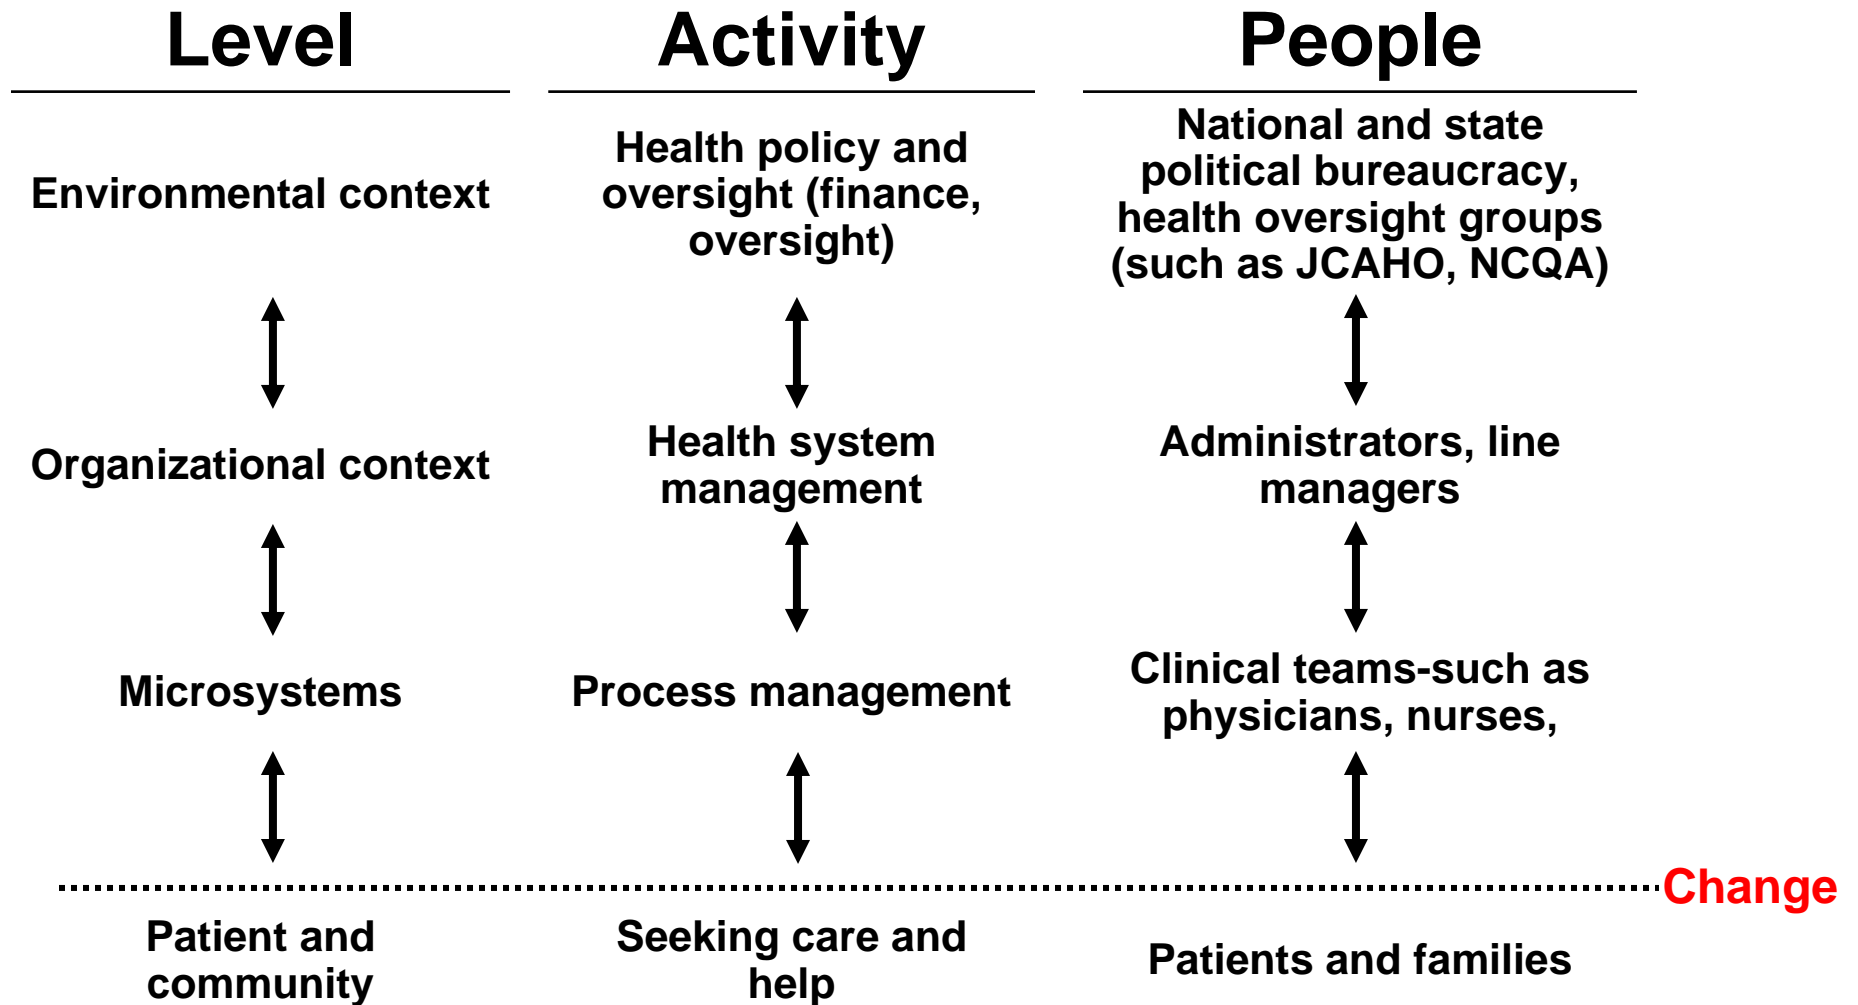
| Level | Activity | People |
|---|---|---|
| Environmental context | Health policy and oversight (finance, oversight) | National and state political bureaucracy, health oversight groups (such as JCAHO, NCQA) |
| Organizational context | Health system management | Administrators, line managers |
| Microsystems | Process management | Clinical teams-such as physicians, nurses, |
| Patient and community | Seeking care and help | Patients and families |

Change